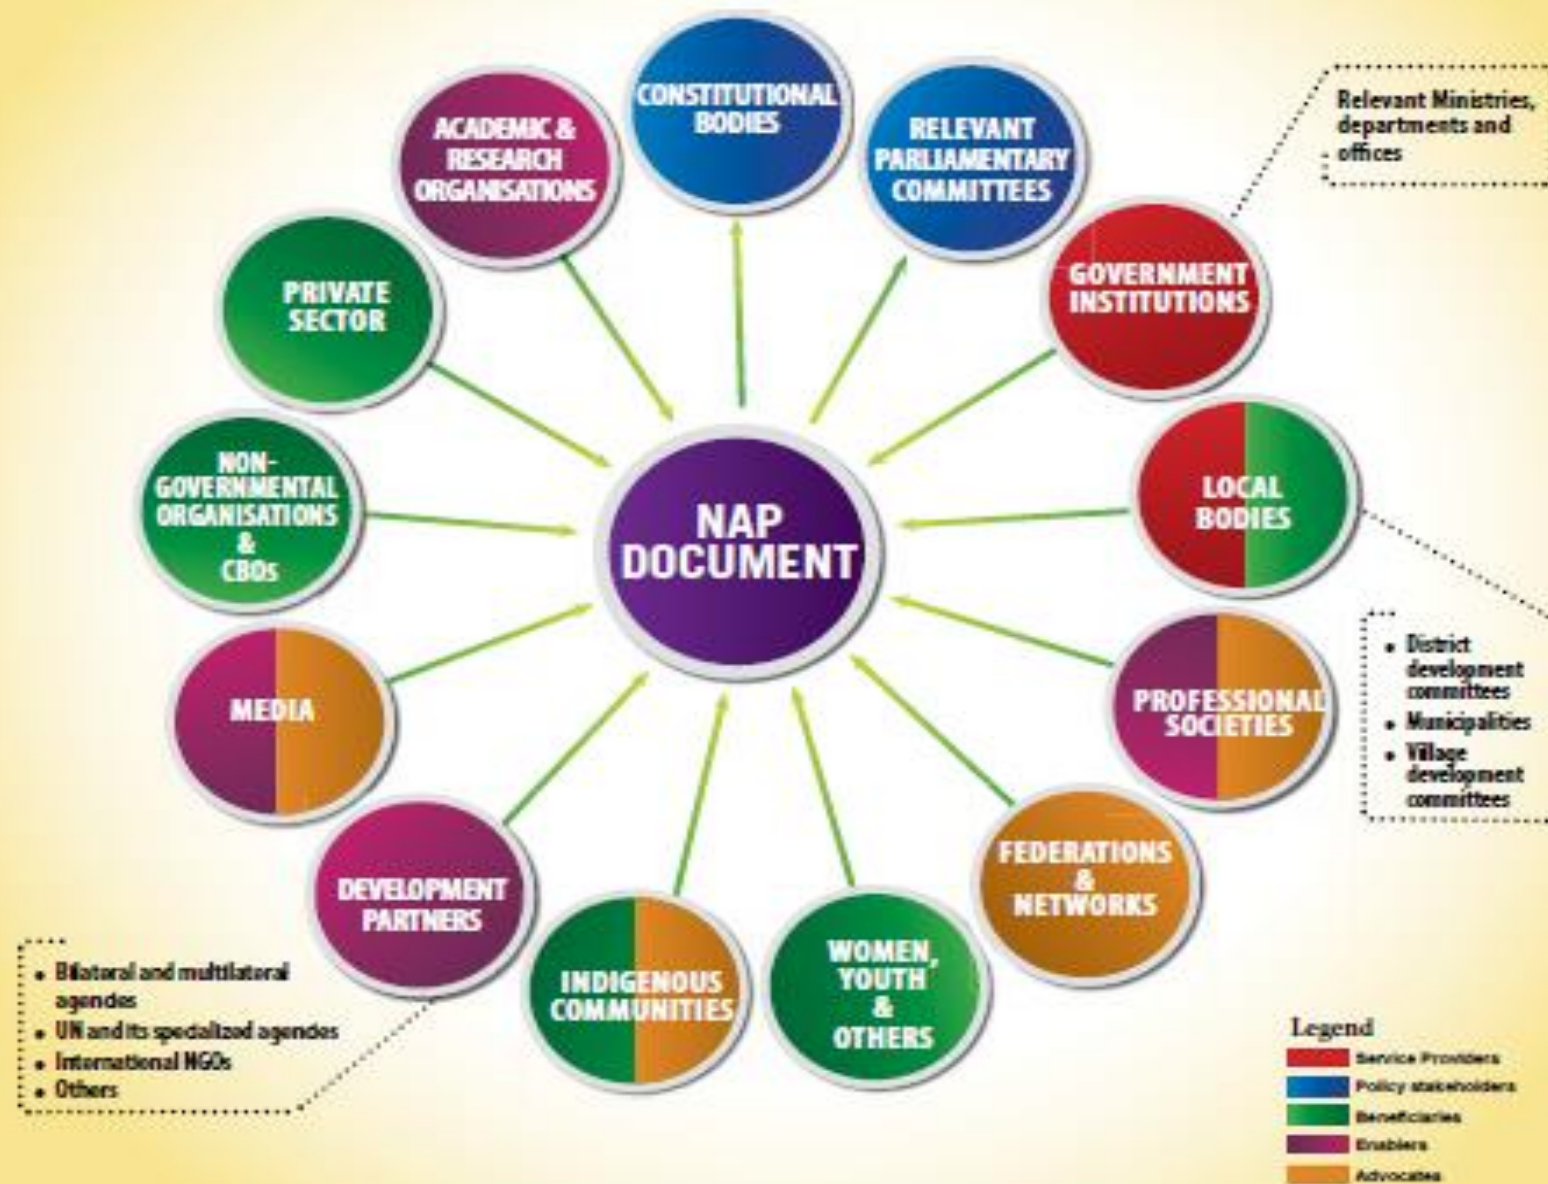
CONSTITUTIONAL BODIES

ACADEMIC & RESEARCH ORGANISATIONS

RELEVANT PARLIAMENTARY COMMITTEES

Relevant Ministries, departments and offices

GOVERNMENT INSTITUTIONS

PRIVATE SECTOR

NON-GOVERNMENTAL ORGANISATIONS & CBOs

NAP DOCUMENT

LOCAL BODIES

- District development committees
- Municipalities
- Village development committees

MEDIA

PROFESSIONAL SOCIETIES

FEDERATIONS & NETWORKS

DEVELOPMENT PARTNERS

- Bilateral and multilateral agencies
- UN and its specialized agencies
- International NGOs
- Others

INDIGENOUS COMMUNITIES

WOMEN, YOUTH & OTHERS

Legend
Service Providers
Policy stakeholders
Beneficiaries
Enablers
Advocates